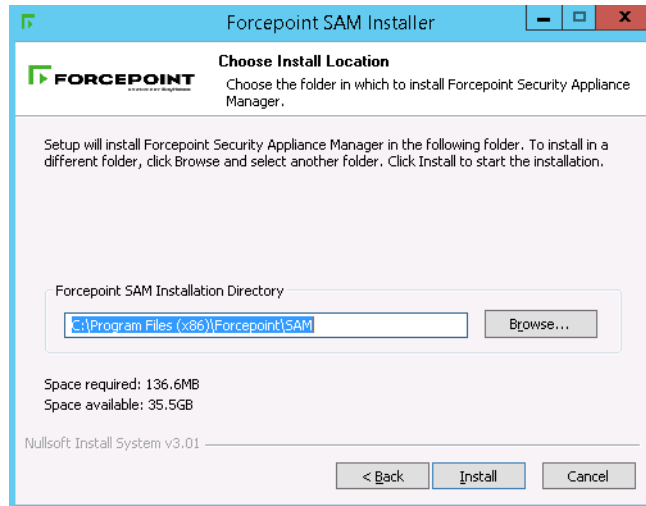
Forcepoint SAM Installer

FORCEPOINT

Choose Install Location
Choose the folder in which to install Forcepoint Security Appliance Manager.

Setup will install Forcepoint Security Appliance Manager in the following folder. To install in a different folder, click Browse and select another folder. Click Install to start the installation.

Forcepoint SAM Installation Directory

C:\Program Files (x86)\Forcepoint\SAM

Browse...

Space required: 136.6MB
Space available: 35.5GB

Nullsoft Install System v3.01

< Back

Install

Cancel